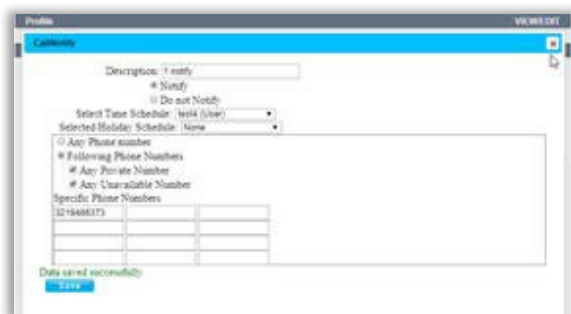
Profile

VIEW/EDIT

CallNotify

Description: 1 notify

Notify

Do not Notify

Select Time Schedule: test4 (User)

Selected Holiday Schedule: None

Any Phone number

Following Phone Numbers

Any Private Number

Any Unavailable Number

Specific Phone Numbers

| 3219466373 | | |
|---|---|---|
| | | |
| | | |
| | | |

Data saved successfully

Save